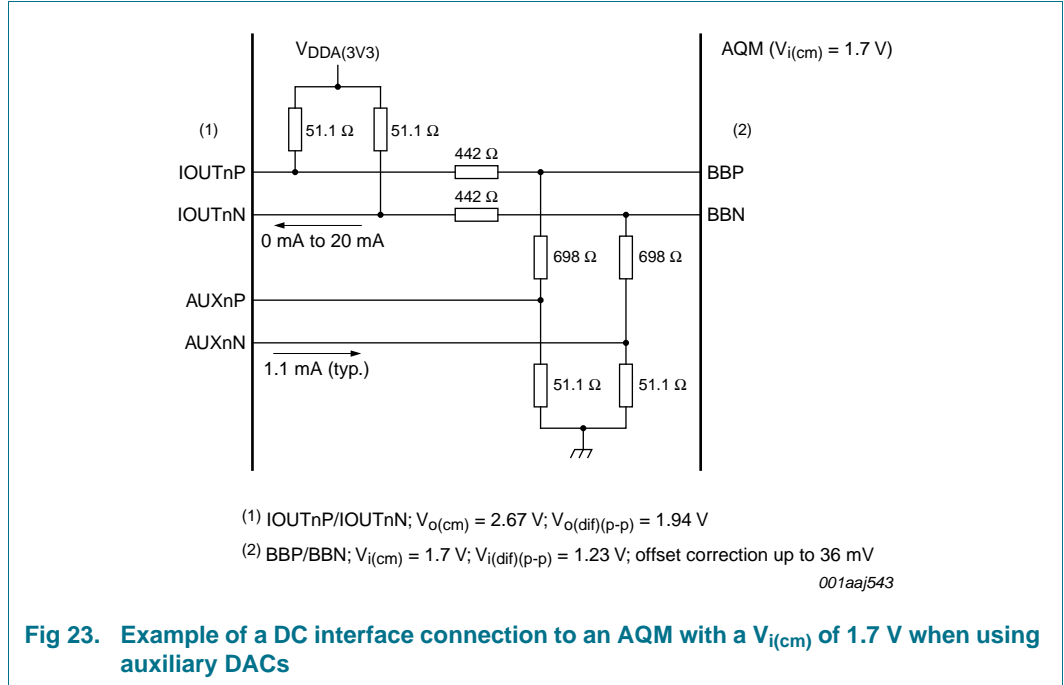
$V_{DDA(3V3)}$

AQM ($V_{i(cm)}$ = 1.7 V)

(1)

51.1 Ω

51.1 Ω

(2)

IOUTnP

442 Ω

BBP

IOUTnN

442 Ω

BBN

0 mA to 20 mA

698 Ω

698 Ω

AUXnP

AUXnN

1.1 mA (typ.)

51.1 Ω

51.1 Ω

$^{(1)}$ IOUTnP/IOUTnN; $V_{o(cm)}$ = 2.67 V; $V_{o(dif)(p-p)}$ = 1.94 V

$^{(2)}$ BBP/BBN; $V_{i(cm)}$ = 1.7 V; $V_{i(dif)(p-p)}$ = 1.23 V; offset correction up to 36 mV

001aaj543

Fig 23. Example of a DC interface connection to an AQM with a $V_{i(cm)}$ of 1.7 V when using auxiliary DACs